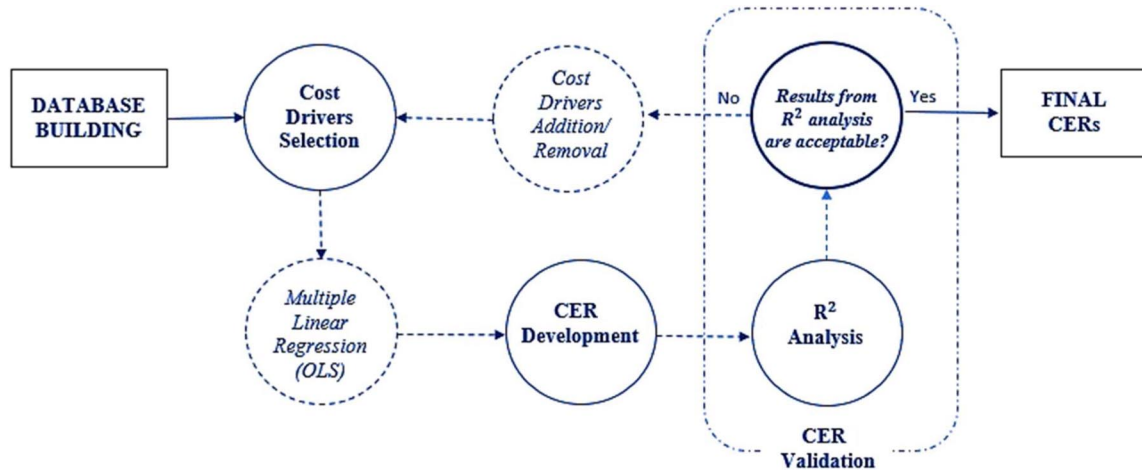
DATABASE BUILDING

Cost Drivers Selection

Cost Drivers Addition/ Removal

No

Results from $R^2$ analysis are acceptable?

Yes

FINAL CERs

Multiple Linear Regression (OLS)

CER Development

$R^2$ Analysis

CER Validation